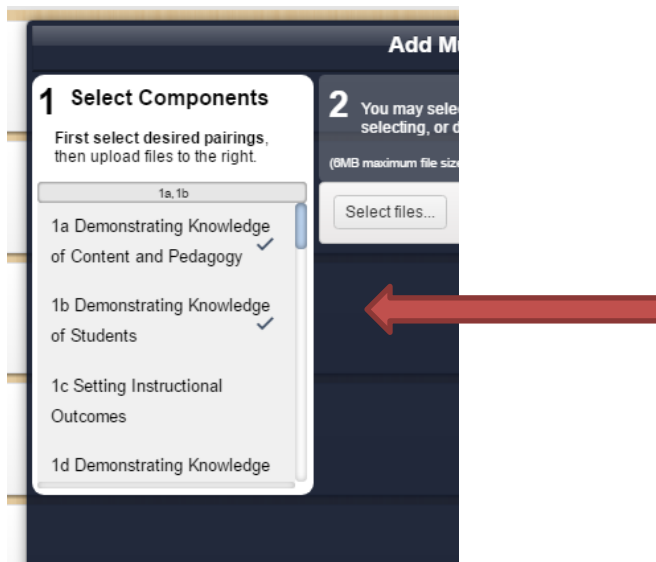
Add M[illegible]

1 Select Components

First select desired pairings, then upload files to the right.

1a, 1b

1a Demonstrating Knowledge of Content and Pedagogy ✓

1b Demonstrating Knowledge of Students ✓

1c Setting Instructional Outcomes

1d Demonstrating Knowledge

2 You may selec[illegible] selecting, or d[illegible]

(6MB maximum file siz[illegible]

Select files...